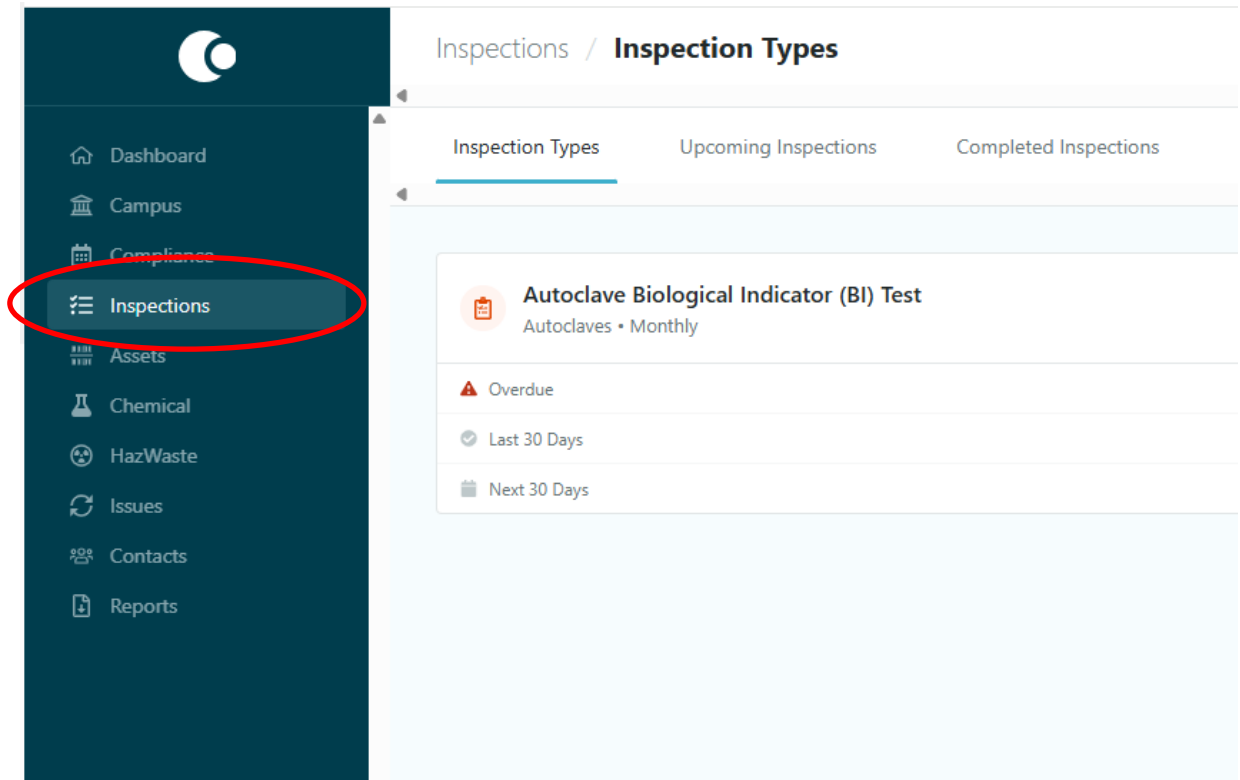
Dashboard
Campus
Compliance
Inspections
Assets
Chemical
HazWaste
Issues
Contacts
Reports

Inspections / Inspection Types

Inspection Types
Upcoming Inspections
Completed Inspections

Autoclave Biological Indicator (BI) Test
Autoclaves • Monthly

Overdue
Last 30 Days
Next 30 Days